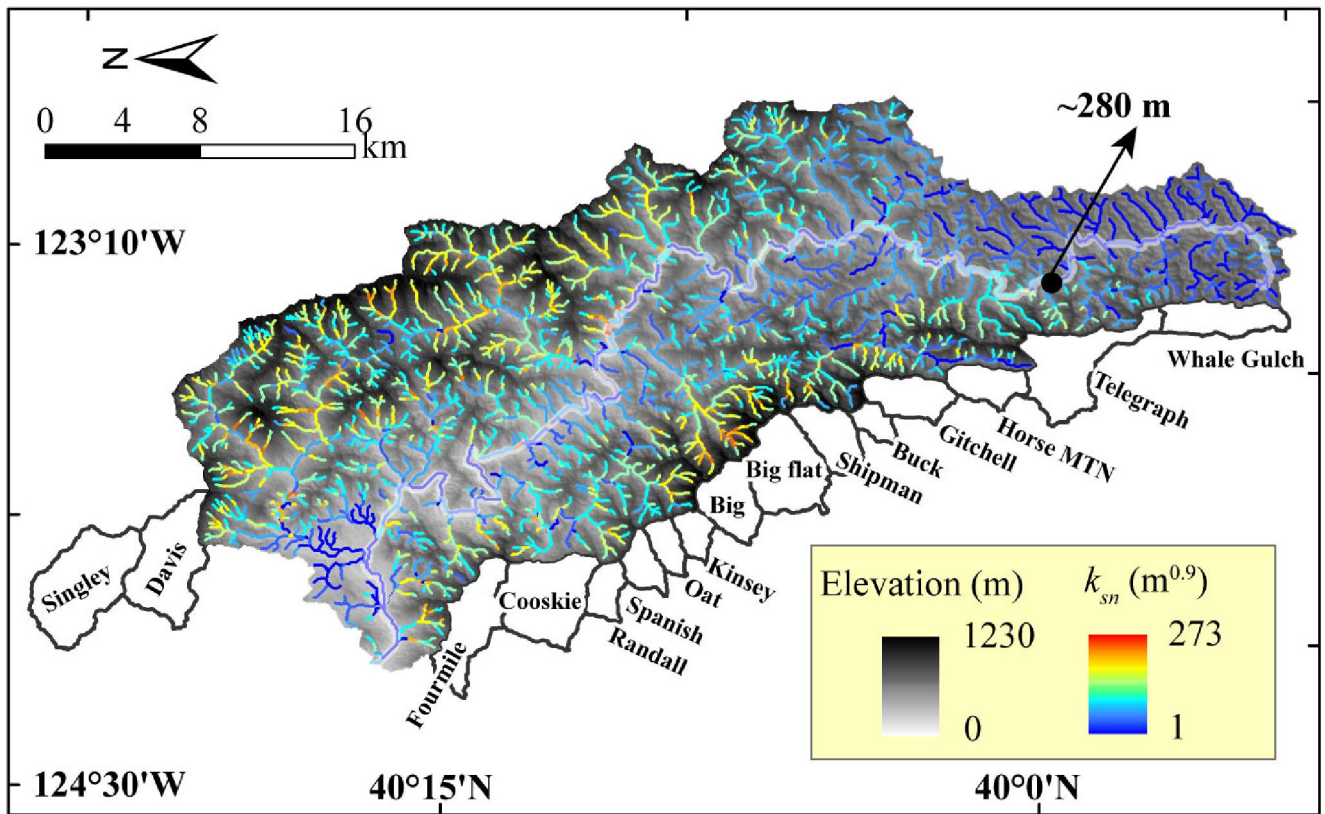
N

0 4 8 16 km

~280 m

123°10'W

Whale Gulch

Telegraph

Horse MTN

Gitchell

Buck

Shipman

Big flat

Big

Kinsey

Oat

Spanish

Randall

Cooskie

Fourmile

Singley

Davis

Elevation (m)

1230

0

$k_{sn}$ ($m^{0.9}$)

273

1

124°30'W

40°15'N

40°0'N